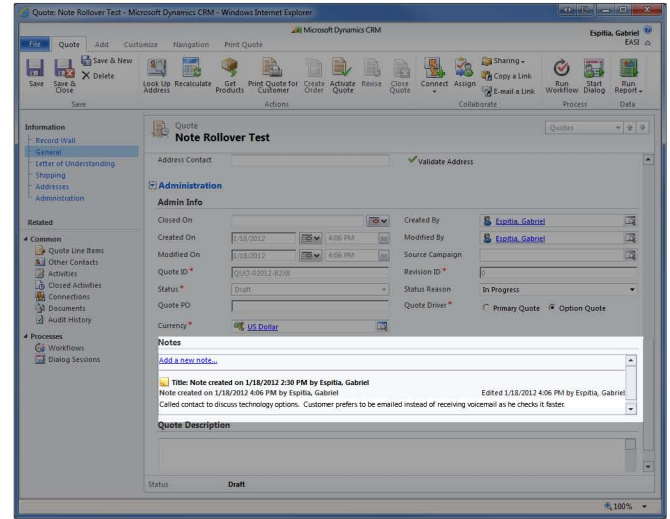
Quote: Note Rollover Test - Microsoft Dynamics CRM - Windows Internet Explorer

Microsoft Dynamics CRM

File Quote Add Customize Navigation Print Quote

Espitia, Gabriel
EASI

Save Save & Close Save & New Delete
Save

Look Up Address Recalculate Get Products Print Quote for Customer Create Order Activate Quote Revise Close Quote
Actions

Connect Assign Sharing Copy a Link E-mail a Link
Collaborate

Run Workflow Start Dialog
Process

Run Report
Data

Information
Record Wall
General
Letter of Understanding
Shipping
Addresses
Administration

Related
Common
Quote Line Items
Other Contacts
Activities
Closed Activities
Connections
Documents
Audit History

Processes
Workflows
Dialog Sessions

Quote
Note Rollover Test

Quotes

Address Contact
Validate Address

Administration
Admin Info

Closed On
Created By Espitia, Gabriel
Created On 1/18/2012 4:06 PM
Modified By Espitia, Gabriel
Modified On 1/18/2012 4:06 PM
Source Campaign
Quote ID * QUO-02012-B2X8
Revision ID * 0
Status * Draft
Status Reason In Progress
Quote PO
Quote Driver * Primary Quote Option Quote
Currency * US Dollar

Notes
Add a new note...

Title: Note created on 1/18/2012 2:30 PM by Espitia, Gabriel
Note created on 1/18/2012 4:06 PM by Espitia, Gabriel
Edited 1/18/2012 4:06 PM by Espitia, Gabriel
Called contact to discuss technology options. Customer prefers to be emailed instead of receiving voicemail as he checks it faster.

Quote Description

Status Draft

100%